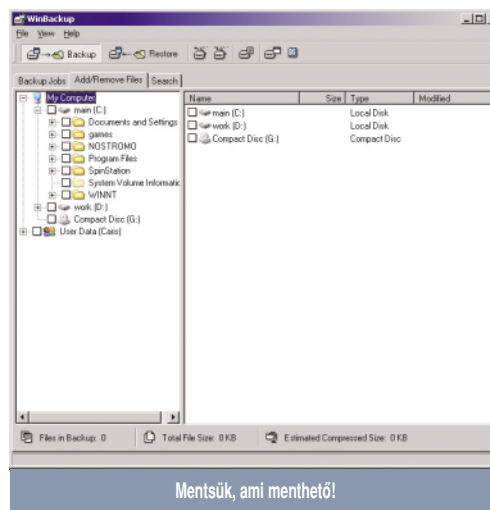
WinBackup
File View Help
Backup Restore
Backup Jobs Add/Remove Files Search
My Computer
main (C:)
Documents and Settings
games
NOSTROMO
Program Files
SpinStation
System Volume Informatic
WINNT
work (D:)
Compact Disc (G:)
User Data (Caris)

| Name | Size | Type | Modified |
|---|---|---|---|
| main (C:) | | Local Disk | |
| work (D:) | | Local Disk | |
| Compact Disc (G:) | | Compact Disc | |

Files in Backup: 0 Total File Size: 0 KB Estimated Compressed Size: 0 KB

Mentsük, ami menthető!